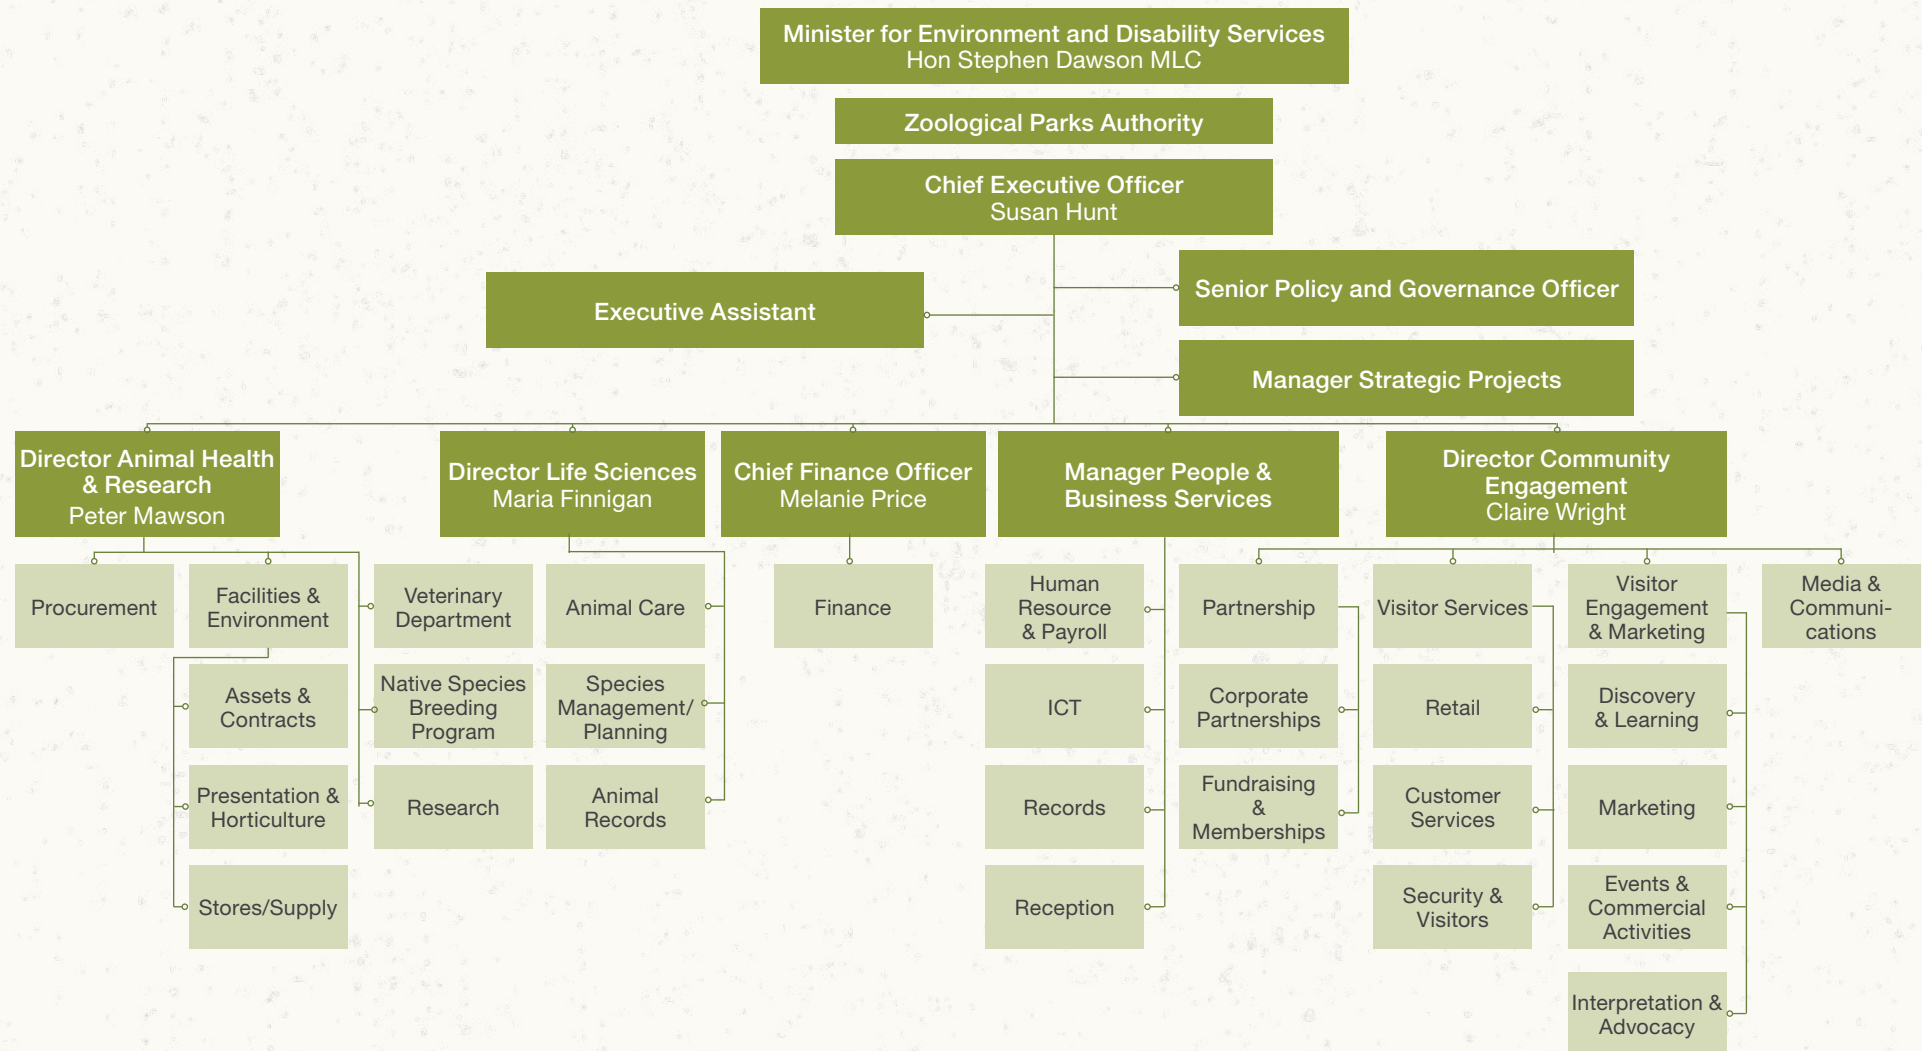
Minister for Environment and Disability Services
Hon Stephen Dawson MLC

Zoological Parks Authority

Chief Executive Officer
Susan Hunt

Executive Assistant

Senior Policy and Governance Officer

Manager Strategic Projects

Director Animal Health & Research
Peter Mawson

Procurement

Facilities & Environment

Assets & Contracts

Presentation & Horticulture

Stores/Supply

Director Life Sciences
Maria Finnigan

Veterinary Department

Native Species Breeding Program

Research

Animal Care

Species Management/ Planning

Animal Records

Chief Finance Officer
Melanie Price

Finance

Manager People & Business Services

Human Resource & Payroll

ICT

Records

Reception

Director Community Engagement
Claire Wright

Partnership

Corporate Partnerships

Fundraising & Memberships

Visitor Services

Retail

Customer Services

Security & Visitors

Visitor Engagement & Marketing

Discovery & Learning

Marketing

Events & Commercial Activities

Interpretation & Advocacy

Media & Communications